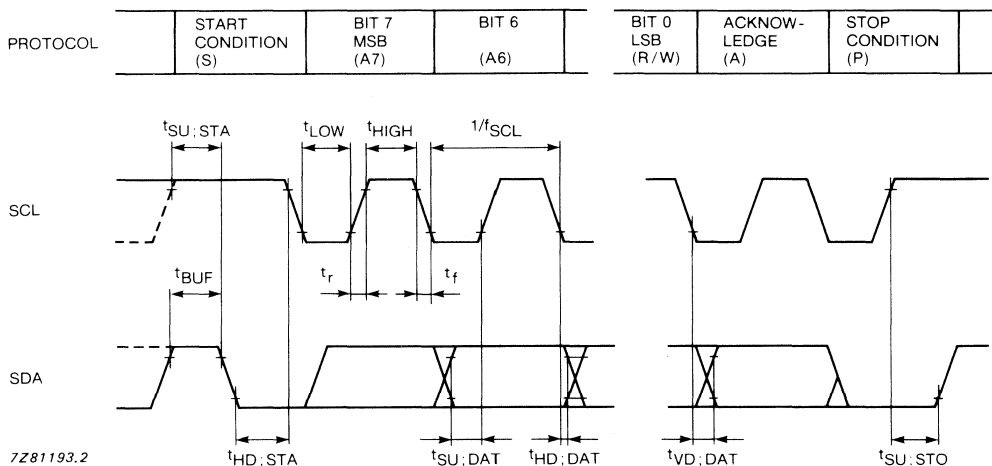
| PROTOCOL | START CONDITION (S) | BIT 7 MSB (A7) | BIT 6 (A6) | | BIT 0 LSB (R/W) | ACKNOW-LEDGE (A) | STOP CONDITION (P) |
|---|---|---|---|---|---|---|---|

$t_{SU;STA}$ $t_{LOW}$ $t_{HIGH}$ $1/f_{SCL}$

SCL

$t_{BUF}$ $t_r$ $t_f$

SDA

7Z81193.2

$t_{HD;STA}$ $t_{SU;DAT}$ $t_{HD;DAT}$ $t_{VD;DAT}$ $t_{SU;STO}$